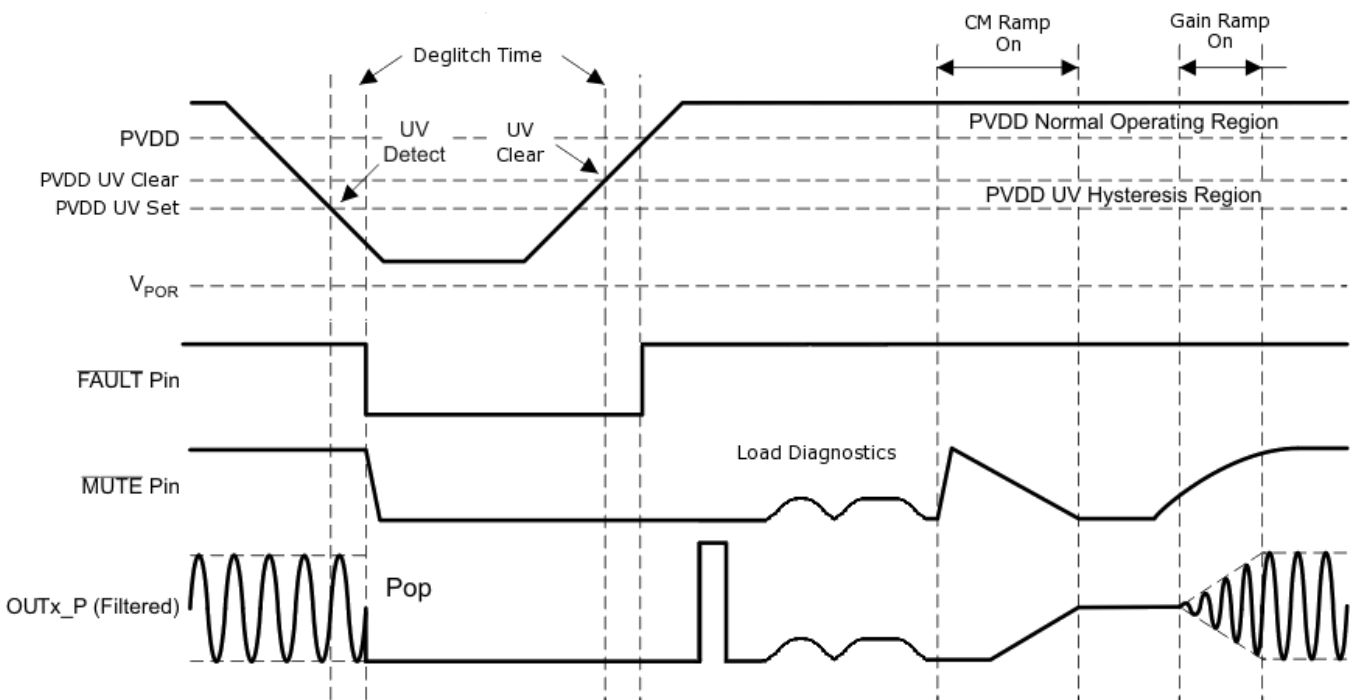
Deglitch Time

CM Ramp On

Gain Ramp On

PVDD

UV Detect

UV Clear

PVDD Normal Operating Region

PVDD UV Clear

PVDD UV Set

PVDD UV Hysteresis Region

$V_{POR}$

$\overline{FAULT}$ Pin

Load Diagnostics

$\overline{MUTE}$ Pin

OUTx_P (Filtered)

Pop